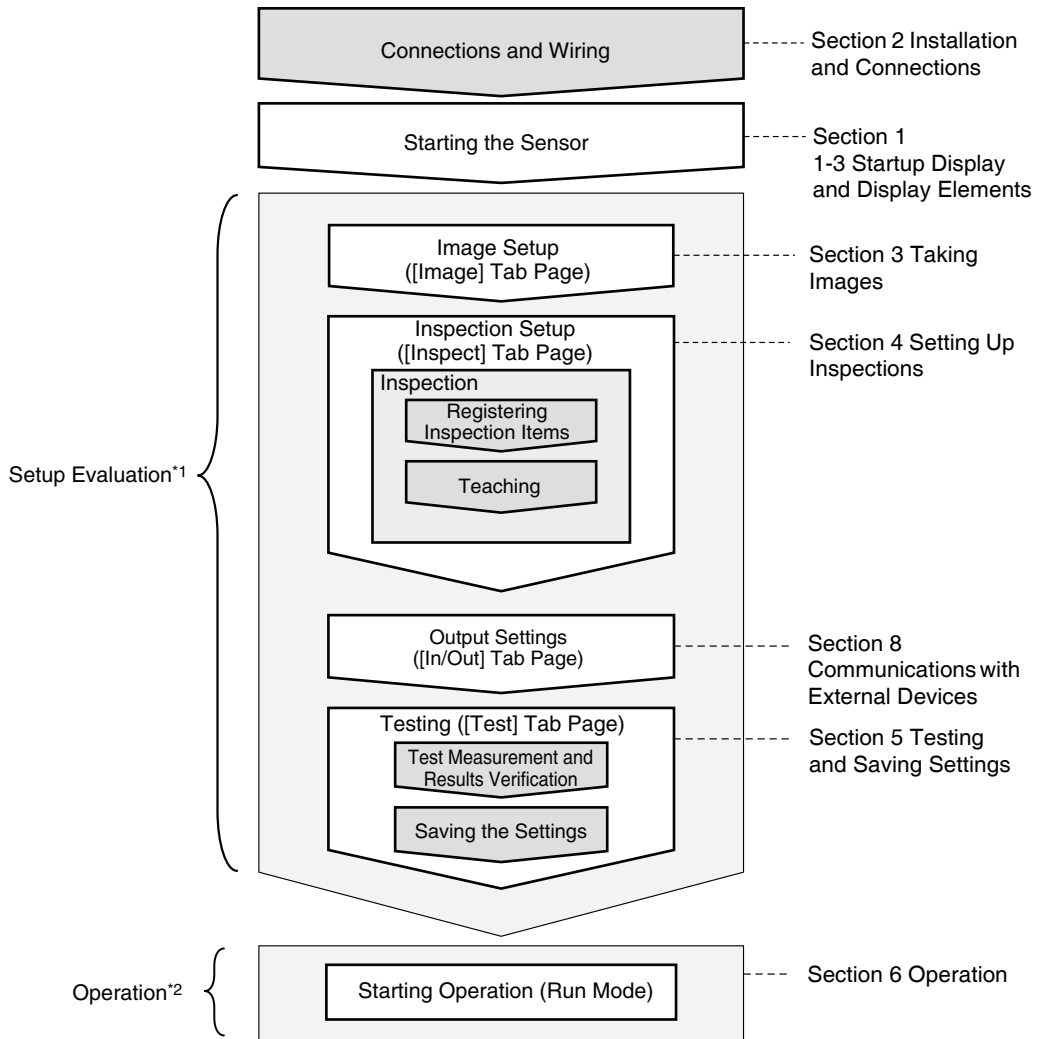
Connections and Wiring

Section 2 Installation and Connections

Starting the Sensor

Section 1
1-3 Startup Display and Display Elements

Setup Evaluation$^{*1}$

Image Setup
([Image] Tab Page)

Section 3 Taking Images

Inspection Setup
([Inspect] Tab Page)

Section 4 Setting Up Inspections

Inspection

Registering Inspection Items

Teaching

Output Settings
([In/Out] Tab Page)

Section 8
Communications with External Devices

Testing ([Test] Tab Page)

Test Measurement and Results Verification

Saving the Settings

Section 5 Testing and Saving Settings

Operation$^{*2}$

Starting Operation (Run Mode)

Section 6 Operation